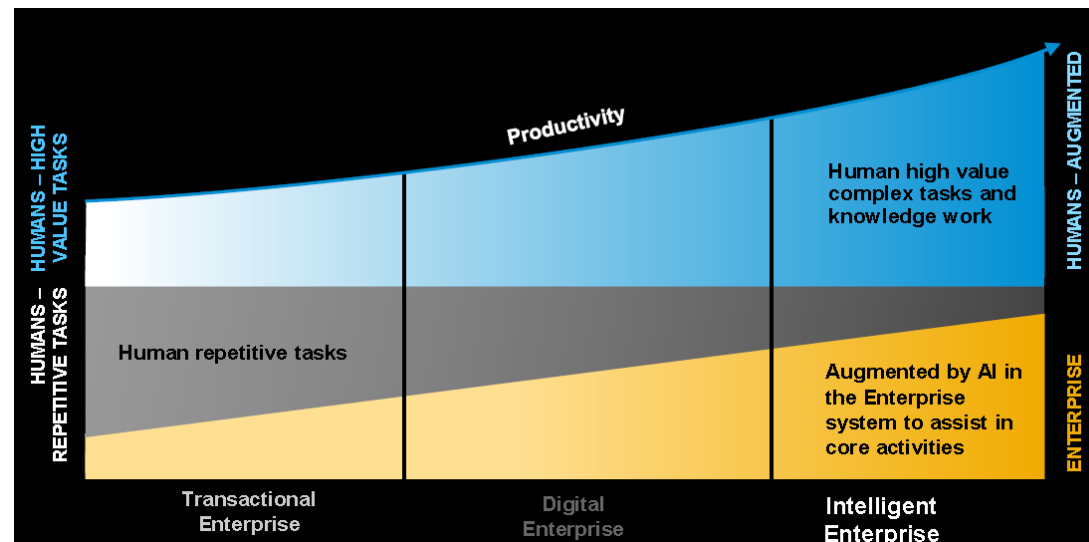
HUMANS – HIGH VALUE TASKS

HUMANS – REPETITIVE TASKS

Productivity

Human high value complex tasks and knowledge work

Human repetitive tasks

Augmented by AI in the Enterprise system to assist in core activities

HUMANS – AUGMENTED

ENTERPRISE

Transactional Enterprise

Digital Enterprise

Intelligent Enterprise